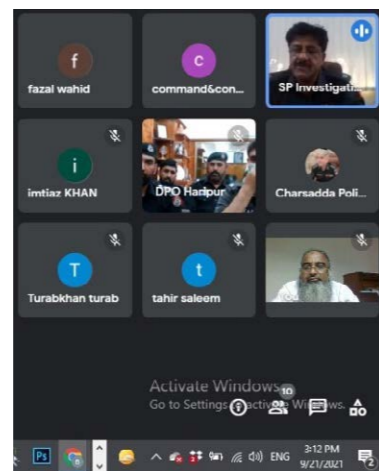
f
fazal wahid

c
command&con...

SP Investigati...

i
imtiaz KHAN

DPO Haripur

Charsadda Poli...

T
Turabkhan turab

t
tahir saleem

Activate Windows
Go to Settings to activate Windows.

10

Ps

ENG

3:12 PM
9/21/2021

2